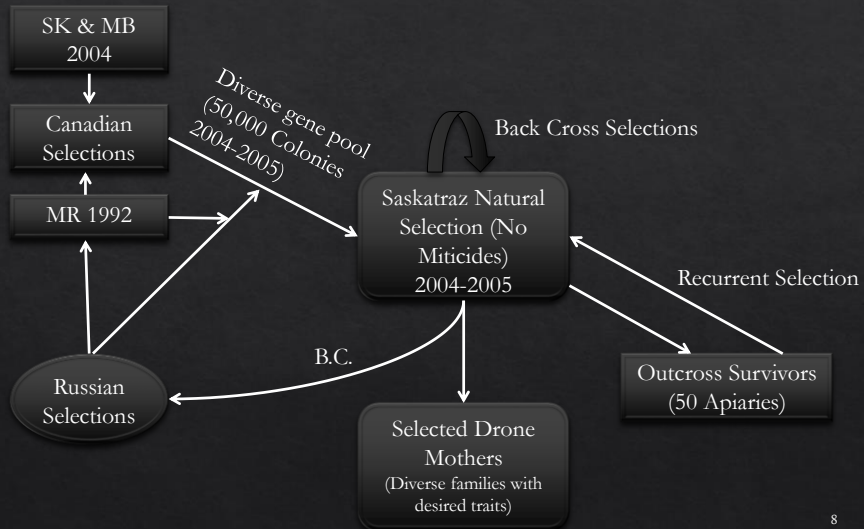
SK & MB 2004

Canadian Selections

MR 1992

Diverse gene pool (50,000 Colonies 2004-2005)

Back Cross Selections

Saskatraz Natural Selection (No Miticides) 2004-2005

Recurrent Selection

B.C.

Russian Selections

Outcross Survivors (50 Apiaries)

Selected Drone Mothers (Diverse families with desired traits)

8